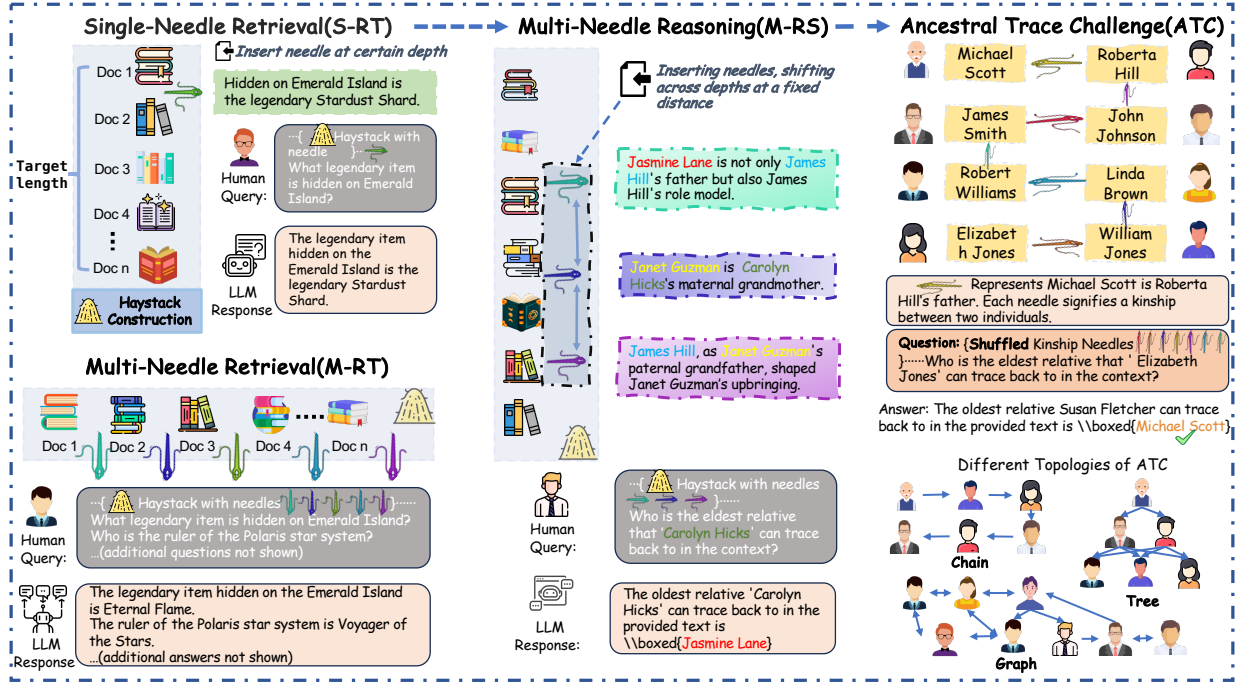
Single-Needle Retrieval(S-RT)

Multi-Needle Reasoning(M-RS)

Ancestral Trace Challenge(ATC)

Insert needle at certain depth

Target length

Doc 1

Doc 2

Doc 3

Doc 4

Doc n

Haystack Construction

Hidden on Emerald Island is the legendary Stardust Shard.

Human Query:

…{ Haystack with needle }…… What legendary item is hidden on Emerald Island?

LLM Response

The legendary item hidden on the Emerald Island is the legendary Stardust Shard.

Inserting needles, shifting across depths at a fixed distance

Jasmine Lane is not only James Hill's father but also James Hill's role model.

Janet Guzman is Carolyn Hicks's maternal grandmother.

James Hill, as Janet Guzman's paternal grandfather, shaped Janet Guzman's upbringing.

Human Query:

…{ Haystack with needles }…… Who is the eldest relative that 'Carolyn Hicks' can trace back to in the context?

LLM Response:

The oldest relative 'Carolyn Hicks' can trace back to in the provided text is \\boxed{Jasmine Lane}

Michael Scott

Roberta Hill

James Smith

John Johnson

Robert Williams

Linda Brown

Elizabeth Jones

William Jones

Represents Michael Scott is Roberta Hill's father. Each needle signifies a kinship between two individuals.

Question: {Shuffled Kinship Needles }……Who is the eldest relative that ' Elizabeth Jones' can trace back to in the context?

Answer: The oldest relative Susan Fletcher can trace back to in the provided text is \\boxed{Michael Scott}

Different Topologies of ATC

Chain

Tree

Graph

Multi-Needle Retrieval(M-RT)

Doc 1

Doc 2

Doc 3

Doc 4

Doc n

Human Query:

…{ Haystack with needles }…… What legendary item is hidden on Emerald Island? Who is the ruler of the Polaris star system? …(additional questions not shown)

LLM Response

The legendary item hidden on the Emerald Island is Eternal Flame. The ruler of the Polaris star system is Voyager of the Stars. …(additional answers not shown)